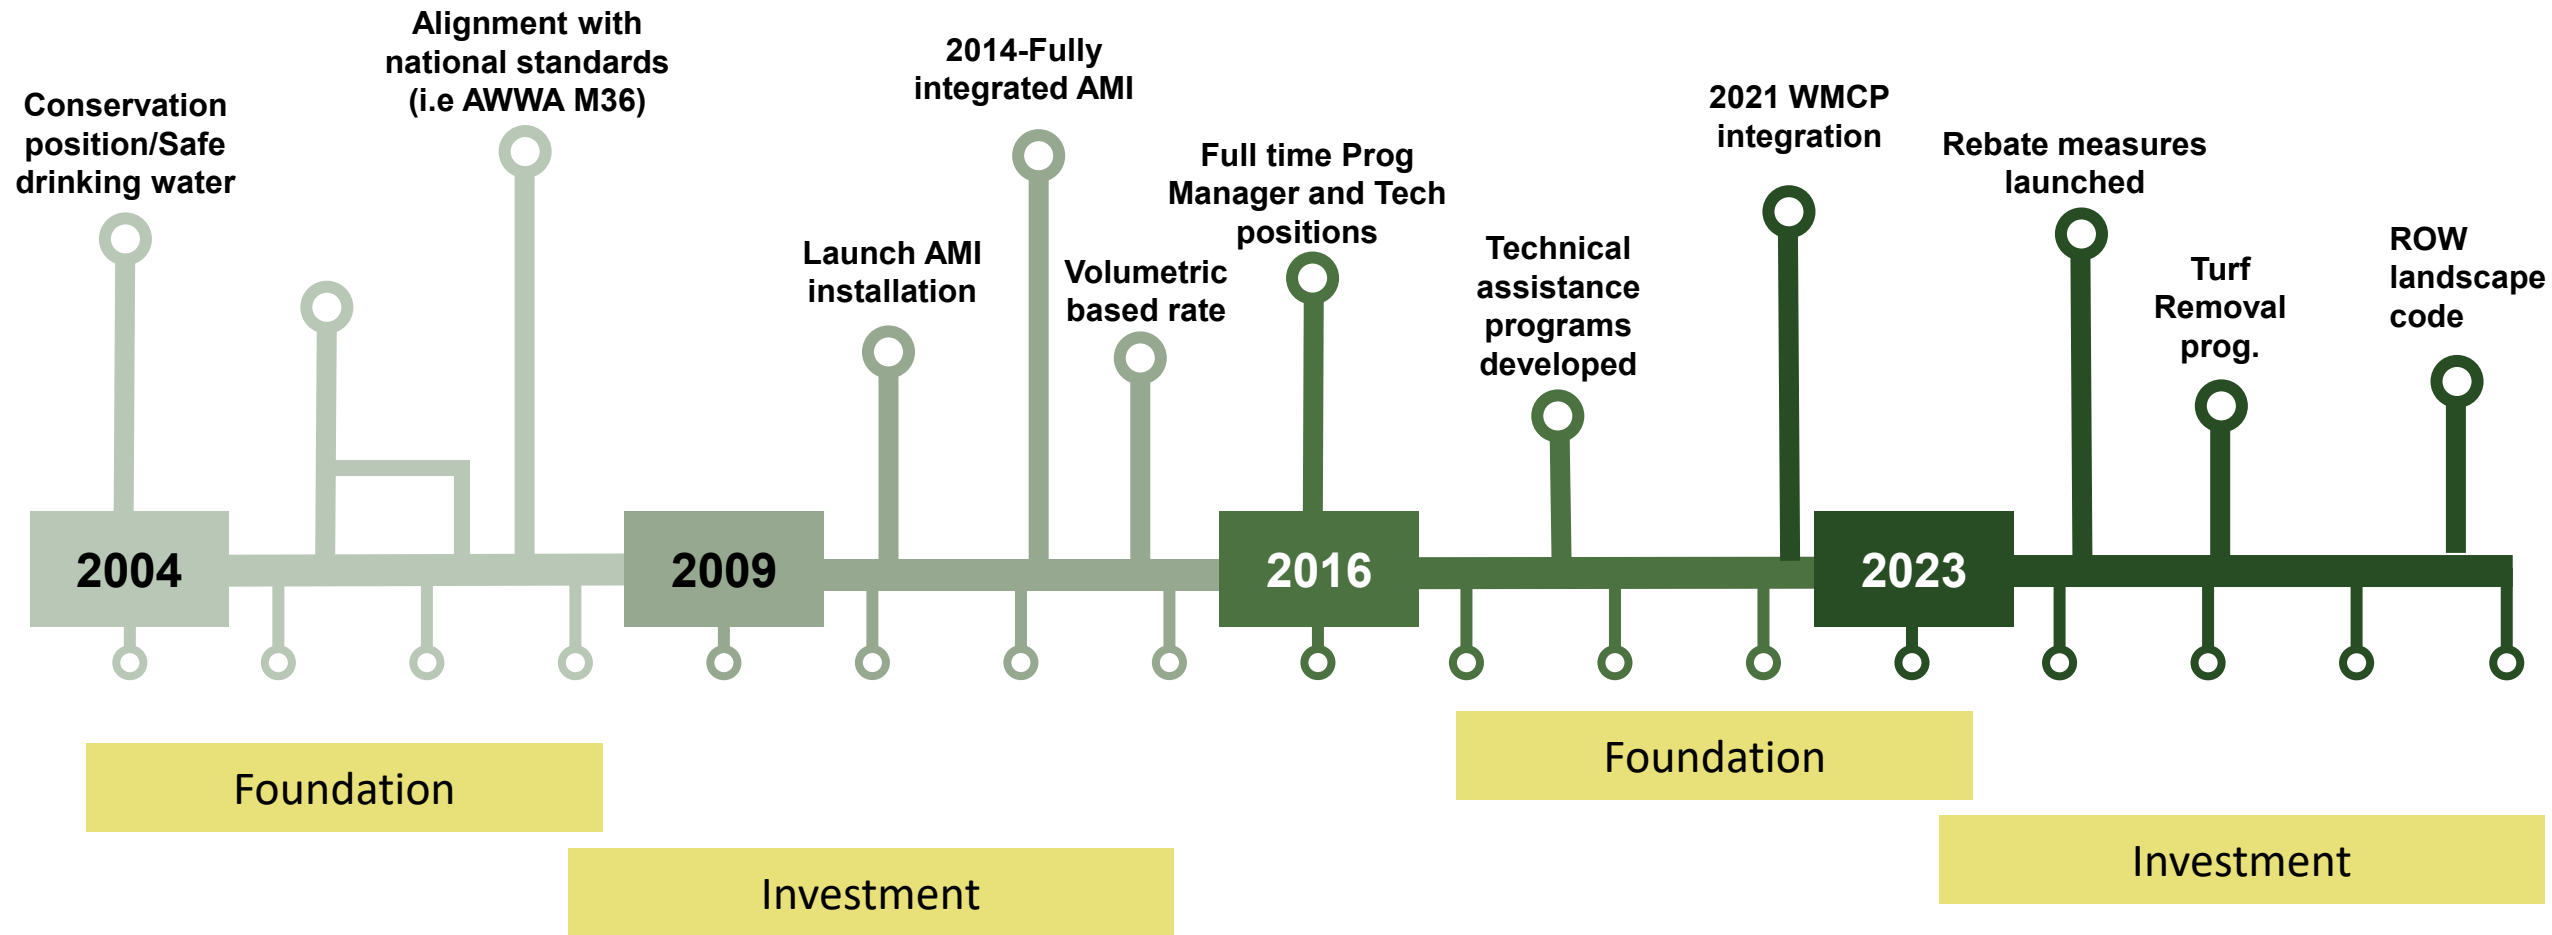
Conservation position/Safe drinking water

Alignment with national standards (i.e AWWA M36)

Launch AMI installation

2014-Fully integrated AMI

Volumetric based rate

Full time Prog Manager and Tech positions

Technical assistance programs developed

2021 WMCP integration

Rebate measures launched

Turf Removal prog.

ROW landscape code

2004

2009

2016

2023

Foundation

Investment

Foundation

Investment